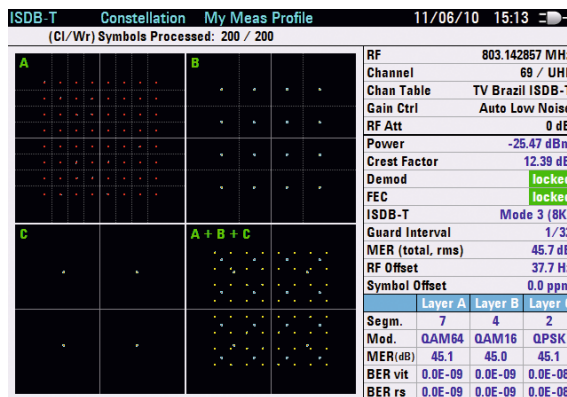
ISDB-T Constellation My Meas Profile 11/06/10 15:13

(Cl/Wr) Symbols Processed: 200 / 200

A

B

C

A + B + C

| RF | 803.142857 MH |
|---|---|
| Channel | 69 / UHF |
| Chan Table | TV Brazil ISDB-T |
| Gain Ctrl | Auto Low Noise |
| RF Att | 0 dB |
| Power | -25.47 dBm |
| Crest Factor | 12.39 dB |
| Demod | locked |
| FEC | locked |
| ISDB-T | Mode 3 (8K |
| Guard Interval | 1/32 |
| MER (total, rms) | 45.7 dB |
| RF Offset | 37.7 Hz |
| Symbol Offset | 0.0 ppm |

| | Layer A | Layer B | Layer C |
|---|---|---|---|
| Segm. | 7 | 4 | 2 |
| Mod. | QAM64 | QAM16 | QPSK |
| MER(dB) | 45.1 | 45.0 | 45.1 |
| BER vit | 0.0E-09 | 0.0E-09 | 0.0E-08 |
| BER rs | 0.0E-09 | 0.0E-09 | 0.0E-08 |